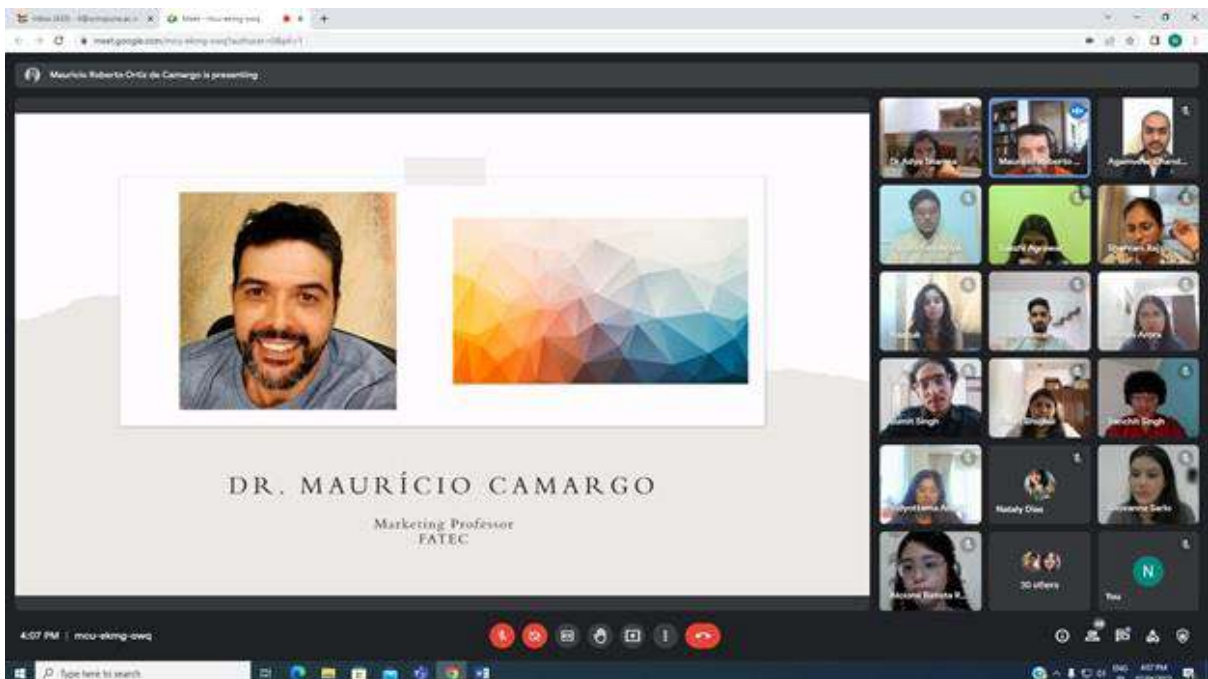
Meet - mcu-ekmg-owq

meet.google.com/mcu-ekmg-owq

Mauricio Roberto Ortiz de Camargo is presenting

DR. MAURÍCIO CAMARGO

Marketing Professor
FATEC

Dr. Aditya Sharma
Mauricio Roberto ...
Agamveer Chand...
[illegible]
Lakshi Agrawal
Shivrani Raj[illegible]
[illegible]
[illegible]
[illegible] Arora
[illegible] Singh
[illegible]
Sanchit Singh
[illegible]
Nataly Dias
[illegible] Sarlo
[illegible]
30 others
N
You

4:07 PM | mcu-ekmg-owq

Type here to search
ENG 4:07 PM